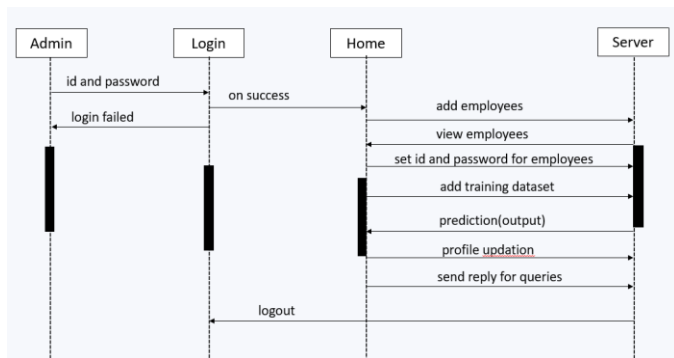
Admin
Login
Home
Server
id and password
on success
login failed
add employees
view employees
set id and password for employees
add training dataset
prediction(output)
profile updation
send reply for queries
logout